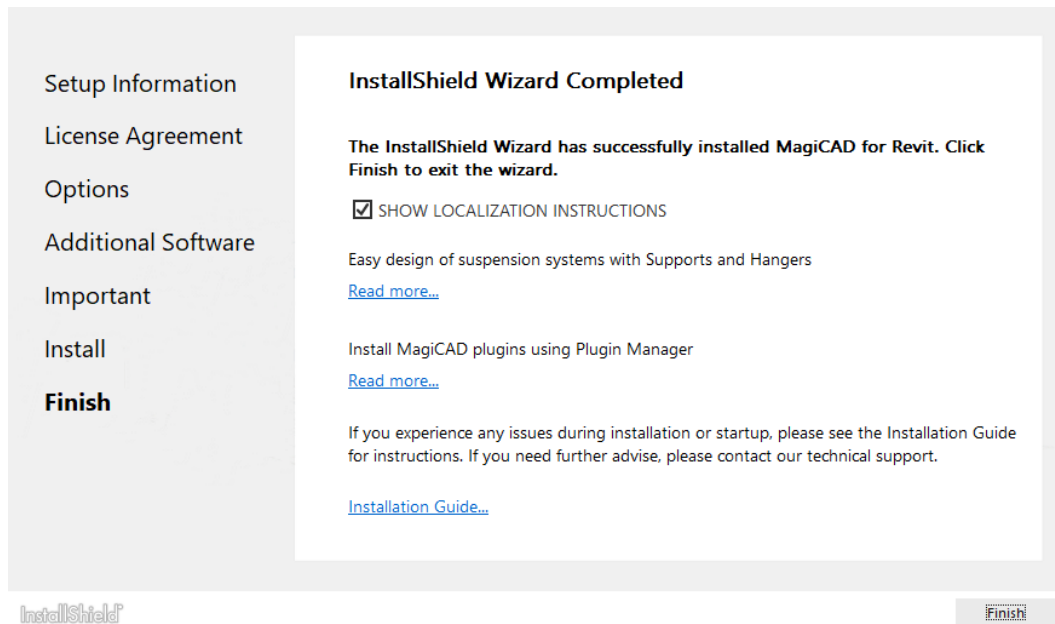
Setup Information
License Agreement
Options
Additional Software
Important
Install
Finish

InstallShield Wizard Completed

The InstallShield Wizard has successfully installed MagiCAD for Revit. Click Finish to exit the wizard.

☑ SHOW LOCALIZATION INSTRUCTIONS

Easy design of suspension systems with Supports and Hangers

Read more...

Install MagiCAD plugins using Plugin Manager

Read more...

If you experience any issues during installation or startup, please see the Installation Guide for instructions. If you need further advise, please contact our technical support.

Installation Guide...

InstallShield

Finish